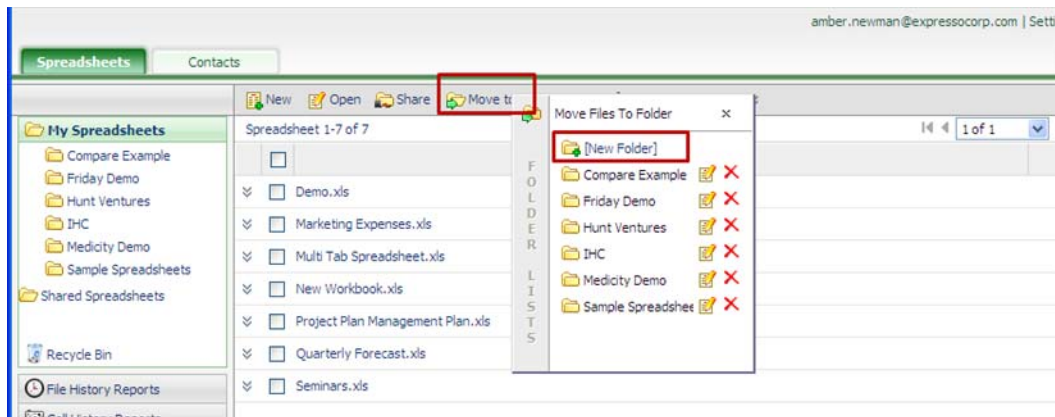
amber.newman@expressocorp.com | Setti

Spreadsheets
Contacts

New
Open
Share
Move t

My Spreadsheets
Compare Example
Friday Demo
Hunt Ventures
IHC
Medicity Demo
Sample Spreadsheets
Shared Spreadsheets

Recycle Bin

File History Reports

Spreadsheet 1-7 of 7

Demo.xls
Marketing Expenses.xls
Multi Tab Spreadsheet.xls
New Workbook.xls
Project Plan Management Plan.xls
Quarterly Forecast.xls
Seminars.xls

FOLDER LISTS

Move Files To Folder ×

[New Folder]
Compare Example
Friday Demo
Hunt Ventures
IHC
Medicity Demo
Sample Spreadshee

1 of 1